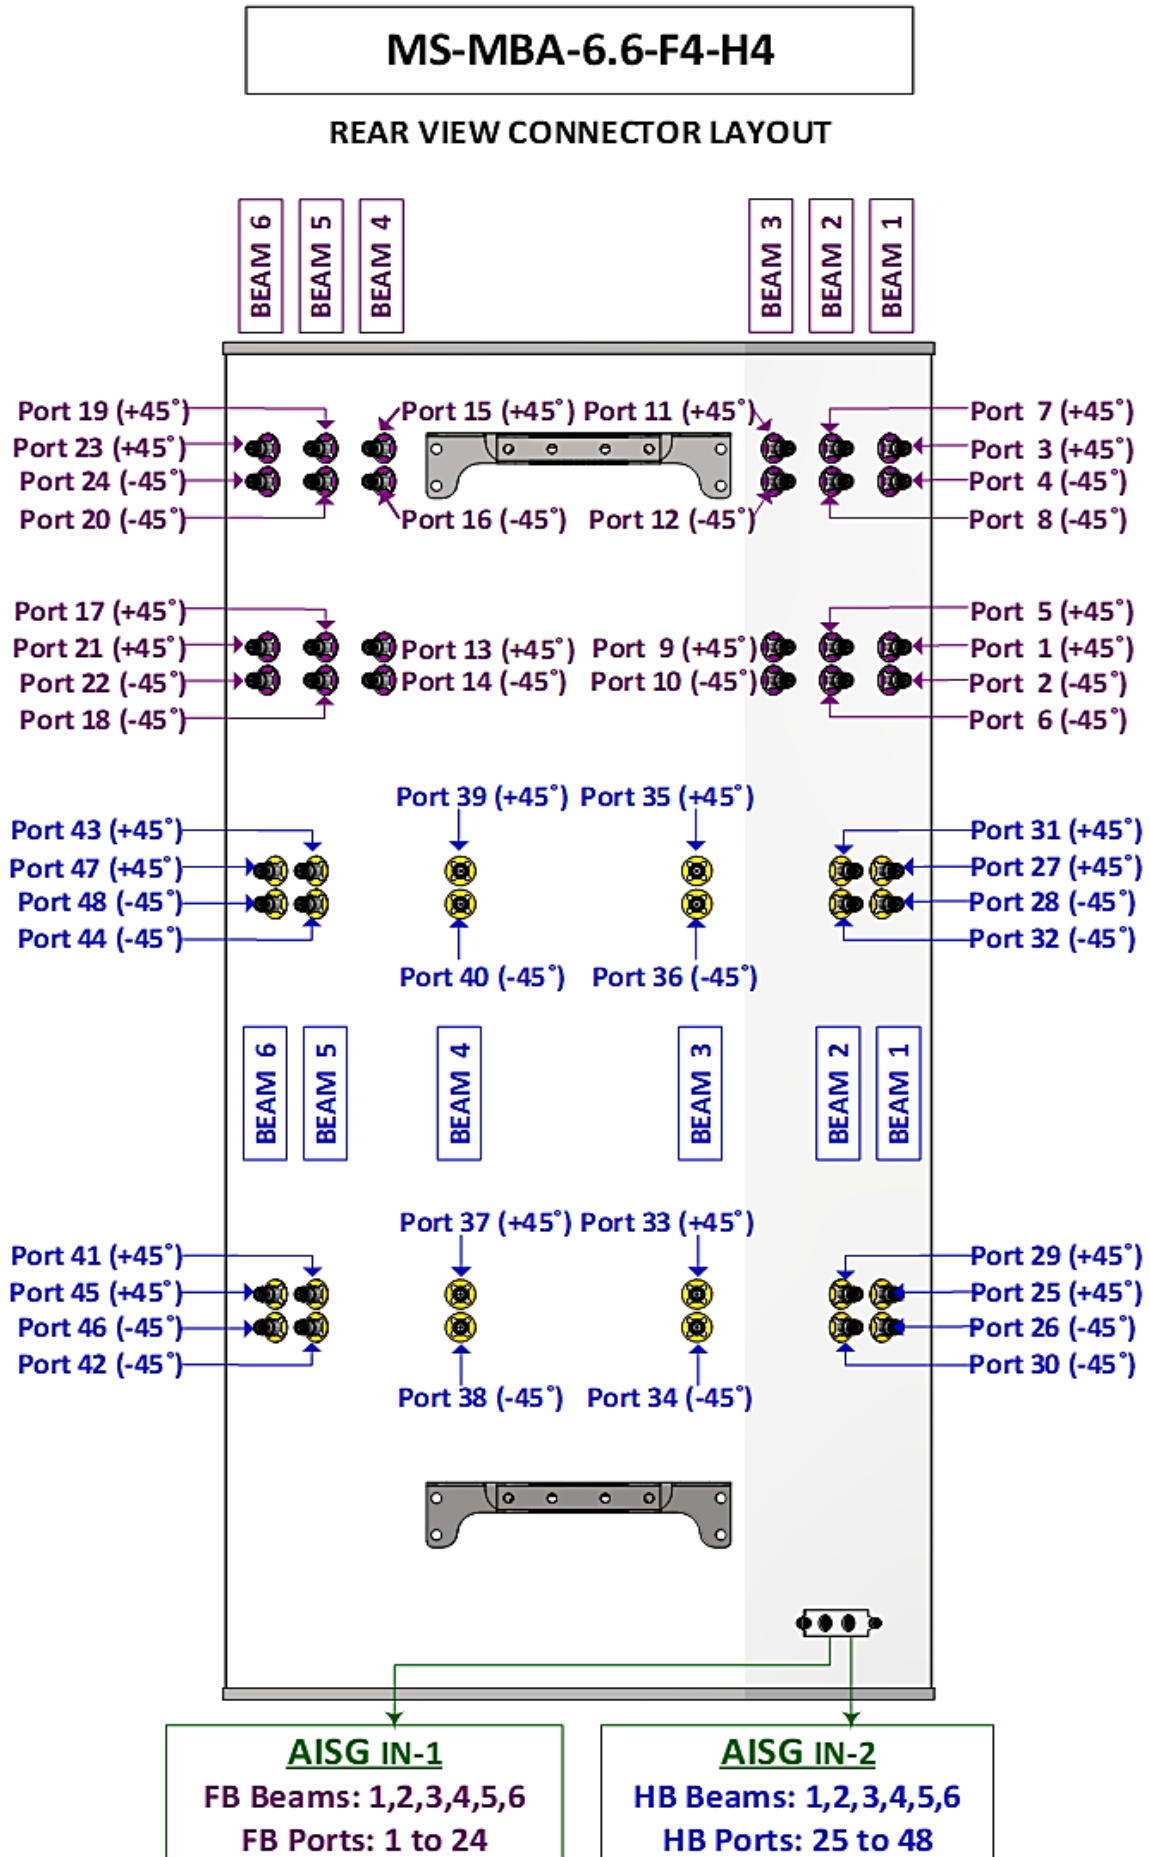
MS-MBA-6.6-F4-H4

REAR VIEW CONNECTOR LAYOUT

BEAM 6 BEAM 5 BEAM 4 BEAM 3 BEAM 2 BEAM 1

Port 19 (+45°)
Port 23 (+45°)
Port 24 (-45°)
Port 20 (-45°)
Port 15 (+45°) Port 11 (+45°)
Port 16 (-45°) Port 12 (-45°)
Port 7 (+45°)
Port 3 (+45°)
Port 4 (-45°)
Port 8 (-45°)

Port 17 (+45°)
Port 21 (+45°)
Port 22 (-45°)
Port 18 (-45°)
Port 13 (+45°) Port 9 (+45°)
Port 14 (-45°) Port 10 (-45°)
Port 5 (+45°)
Port 1 (+45°)
Port 2 (-45°)
Port 6 (-45°)

Port 39 (+45°) Port 35 (+45°)
Port 43 (+45°)
Port 47 (+45°)
Port 48 (-45°)
Port 44 (-45°)
Port 31 (+45°)
Port 27 (+45°)
Port 28 (-45°)
Port 32 (-45°)
Port 40 (-45°) Port 36 (-45°)

BEAM 6 BEAM 5 BEAM 4 BEAM 3 BEAM 2 BEAM 1

Port 37 (+45°) Port 33 (+45°)
Port 41 (+45°)
Port 45 (+45°)
Port 46 (-45°)
Port 42 (-45°)
Port 29 (+45°)
Port 25 (+45°)
Port 26 (-45°)
Port 30 (-45°)
Port 38 (-45°) Port 34 (-45°)

AISG IN-1
FB Beams: 1,2,3,4,5,6
FB Ports: 1 to 24

AISG IN-2
HB Beams: 1,2,3,4,5,6
HB Ports: 25 to 48